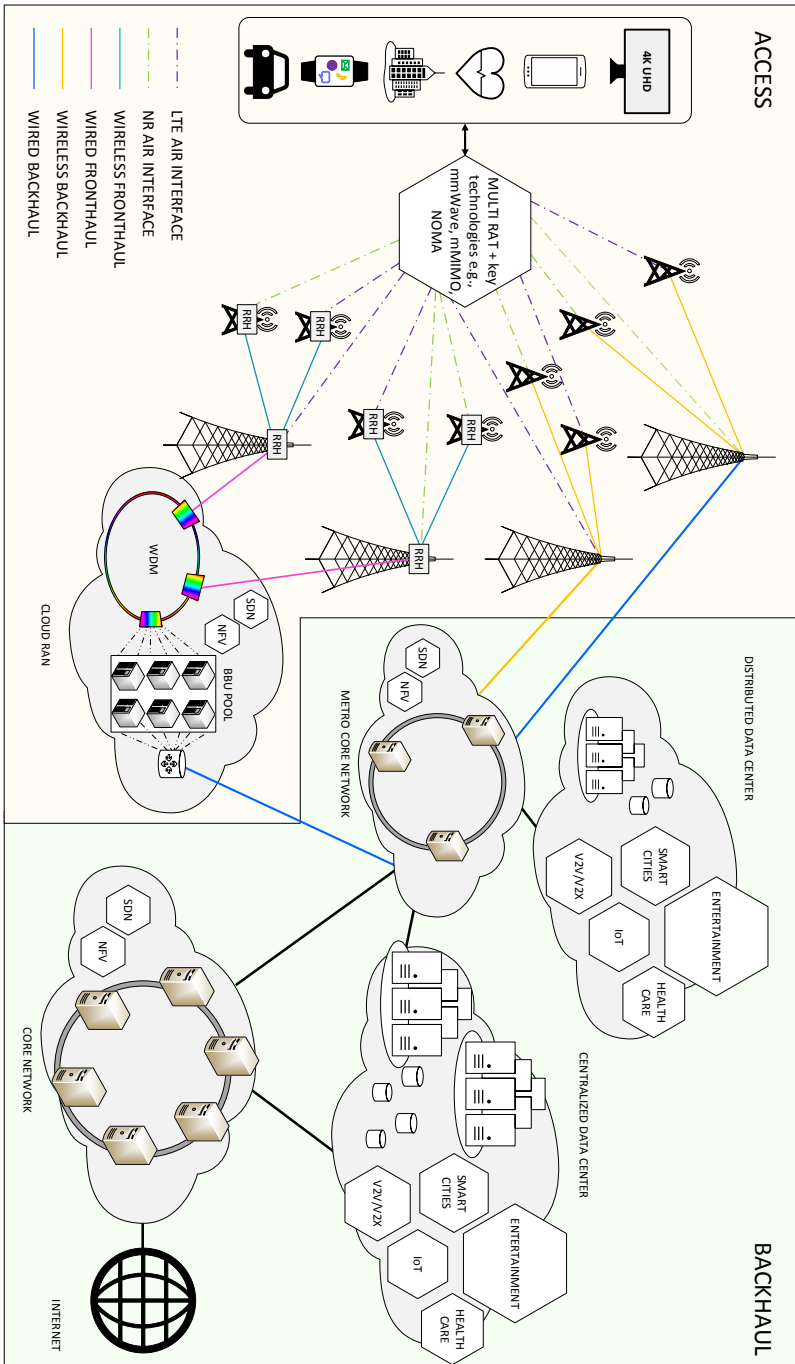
ACCESS

4K UHD

MULTI RAT + key technologies e.g., mmWave, mMIMO, NOMA

LTE AIR INTERFACE
NR AIR INTERFACE
WIRELESS FRONTHAUL
WIRED FRONTHAUL
WIRELESS BACKHAUL
WIRED BACKHAUL

RRH
RRH
RRH
RRH
RRH
RRH

WDM

SDN
NFV

BBU POOL

CLOUD RAN

DISTRIBUTED DATA CENTER

SDN
NFV

METRO CORE NETWORK

SMART CITIES
V2V/V2X
ENTERTAINMENT
IoT
HEALTH CARE

CENTRALIZED DATA CENTER

SMART CITIES
V2V/V2X
ENTERTAINMENT
IoT
HEALTH CARE

SDN
NFV

CORE NETWORK

INTERNET

BACKHAUL